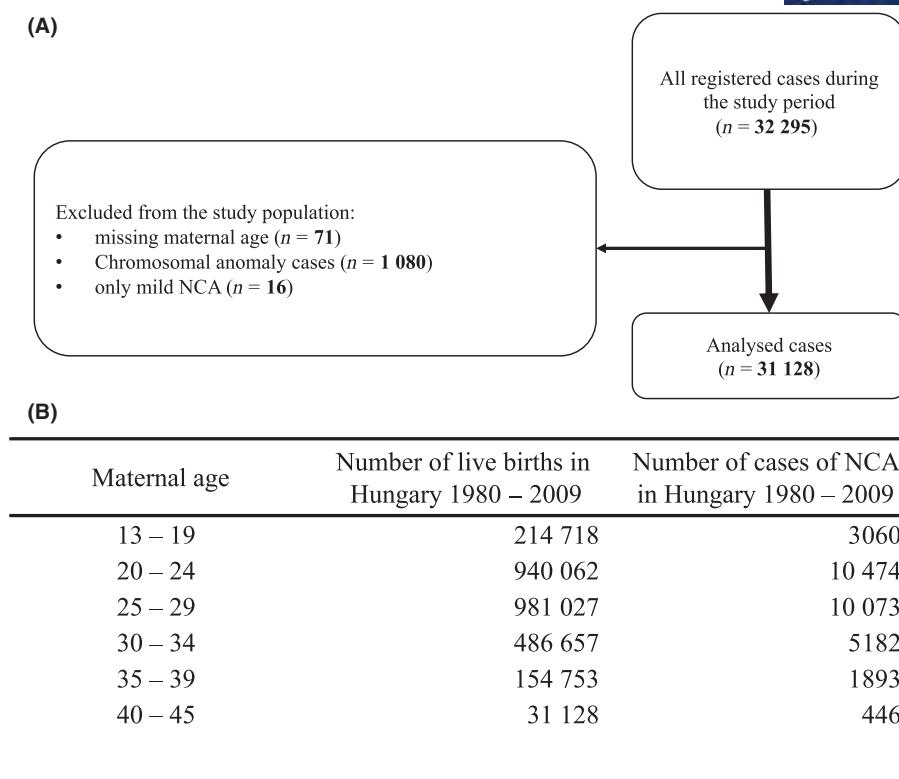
(A)

All registered cases during the study period ($n$ = **32 295**)

Excluded from the study population:
• missing maternal age ($n$ = **71**)
• Chromosomal anomaly cases ($n$ = **1 080**)
• only mild NCA ($n$ = **16**)

Analysed cases ($n$ = **31 128**)

(B)

| Maternal age | Number of live births in Hungary 1980 – 2009 | Number of cases of NCA in Hungary 1980 – 2009 |
|---|---|---|
| 13 – 19 | 214 718 | 3060 |
| 20 – 24 | 940 062 | 10 474 |
| 25 – 29 | 981 027 | 10 073 |
| 30 – 34 | 486 657 | 5182 |
| 35 – 39 | 154 753 | 1893 |
| 40 – 45 | 31 128 | 446 |